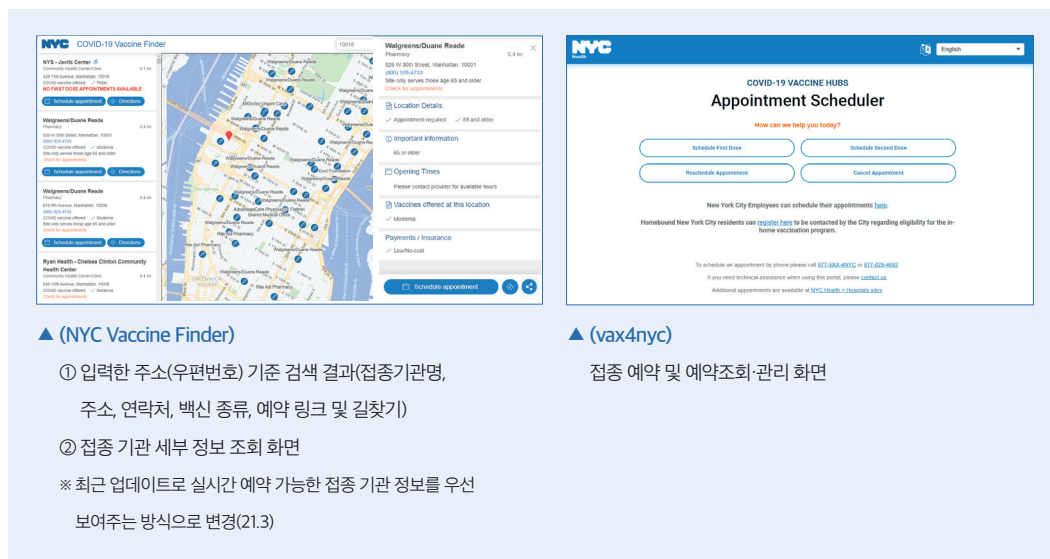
NYC COVID-19 Vaccine Finder

10018

NYS - Javits Center
Community Health Center/Clinic
429 11th Avenue, Manhattan, 10018
COVID vaccine offered: ✓ Pfizer
NO FIRST DOSE APPOINTMENTS AVAILABLE

Schedule appointment Directions

Walgreens/Duane Reade
Pharmacy
826 W 30th Street, Manhattan, 10001
COVID vaccine offered: ✓ Moderna
Site only serves those age 65 and older
Check for appointments

Schedule appointment Directions

Walgreens/Duane Reade
Pharmacy
COVID vaccine offered: ✓ Moderna
Site only serves those age 65 and older
Check for appointments

Schedule appointment Directions

Ryan Health - Chelsea Clinton Community Health Center
Community Health Center/Clinic
COVID vaccine offered: ✓ Moderna
Check for appointments

Walgreens/Duane Reade
Pharmacy
0.4 mi
826 W 30th Street, Manhattan, 10001
(800) 925-4733
Site only serves those age 65 and older
Check for appointments

Location Details
✓ Appointment required ✓ 65 and older

Important Information
65 or older

Opening Times
Please contact provider for available hours

Vaccines offered at this location
✓ Moderna

Payments / Insurance
✓ Low/No-cost

Schedule appointment

NYC Health

English

COVID-19 VACCINE HUBS
Appointment Scheduler
How can we help you today?

Schedule First Dose
Schedule Second Dose
Reschedule Appointment
Cancel Appointment

New York City Employees can schedule their appointments here.

Homebound New York City residents can register here to be contacted by the City regarding eligibility for the in-home vaccination program.

To schedule an appointment by phone please call 877-VAX-4NYC or 877-829-4692
If you need technical assistance when using this portal, please contact us.
Additional appointments are available at NYC Health + Hospitals sites.

▲ (NYC Vaccine Finder)

① 입력한 주소(우편번호) 기준 검색 결과(접종기관명, 주소, 연락처, 백신 종류, 예약 링크 및 길찾기)

② 접종 기관 세부 정보 조회 화면

※ 최근 업데이트로 실시간 예약 가능한 접종 기관 정보를 우선 보여주는 방식으로 변경(21.3)

▲ (vax4nyc)

접종 예약 및 예약조회·관리 화면